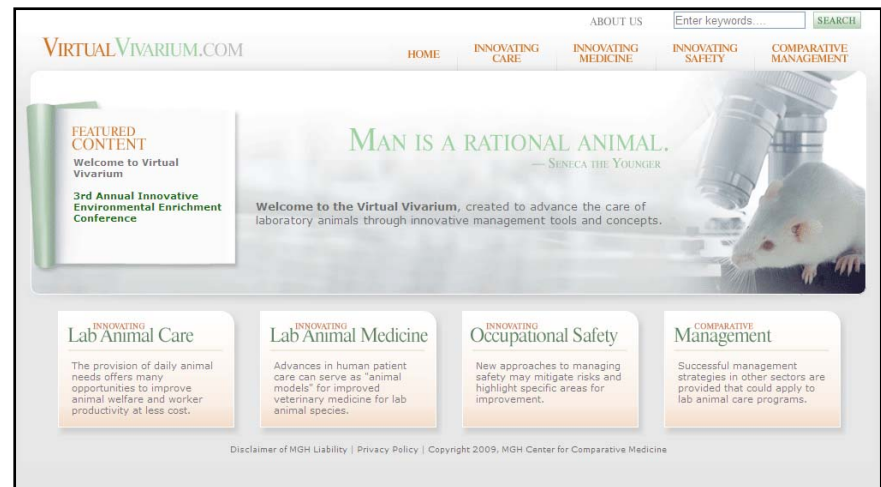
ABOUT US

Enter keywords....

SEARCH

VIRTUALVIVARIUM.COM

HOME

INNOVATING CARE

INNOVATING MEDICINE

INNOVATING SAFETY

COMPARATIVE MANAGEMENT

FEATURED CONTENT

Welcome to Virtual Vivarium

3rd Annual Innovative Environmental Enrichment Conference

MAN IS A RATIONAL ANIMAL.

— SENECA THE YOUNGER

**Welcome to the Virtual Vivarium**, created to advance the care of laboratory animals through innovative management tools and concepts.

INNOVATING
Lab Animal Care

The provision of daily animal needs offers many opportunities to improve animal welfare and worker productivity at less cost.

INNOVATING
Lab Animal Medicine

Advances in human patient care can serve as "animal models" for improved veterinary medicine for lab animal species.

INNOVATING
Occupational Safety

New approaches to managing safety may mitigate risks and highlight specific areas for improvement.

COMPARATIVE
Management

Successful management strategies in other sectors are provided that could apply to lab animal care programs.

Disclaimer of MGH Liability | Privacy Policy | Copyright 2009, MGH Center for Comparative Medicine